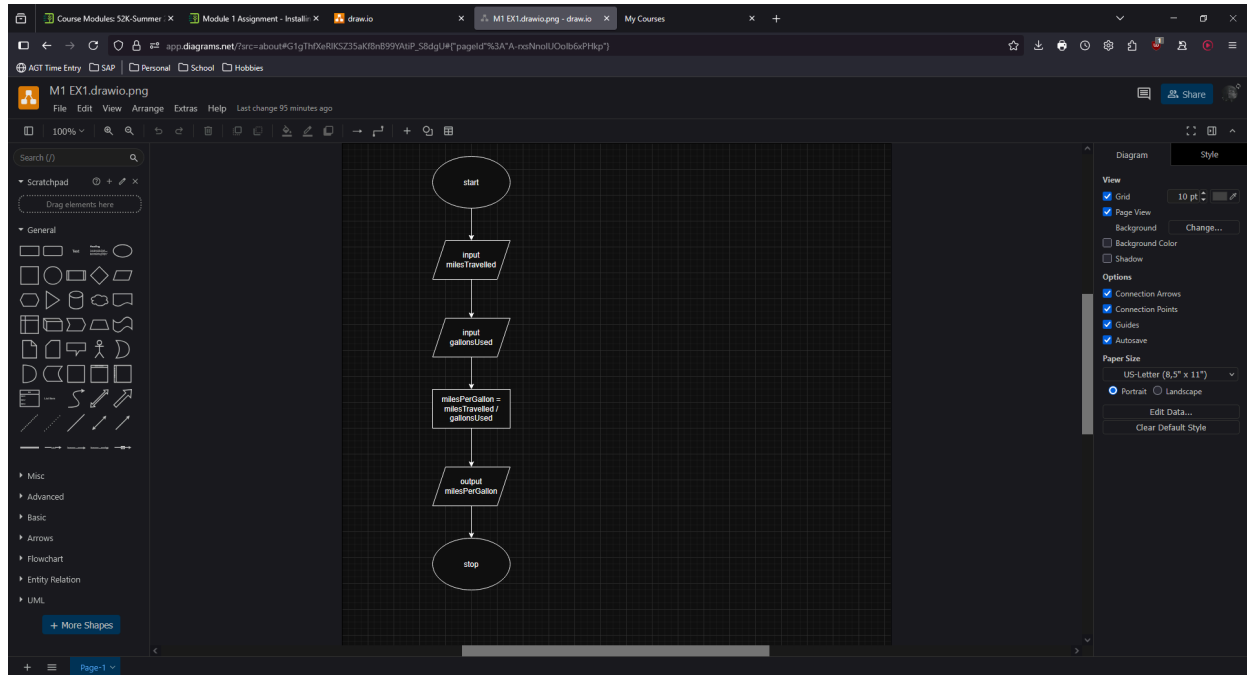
Course Modules: 52K-Summer | Module 1 Assignment - Installi | draw.io | M1 EX1.drawio.png - draw.io | My Courses

app.diagrams.net/?src=about#G1gThfXeRlKSZ35aKf8nB99YAtiP_S8dgU#{"pageId"%3A"A-rxsNnolUOolb6xPHkp")

AGT Time Entry | SAP | Personal | School | Hobbies

M1 EX1.drawio.png
File Edit View Arrange Extras Help Last change 95 minutes ago

Share

100%

Search (/)

Scratchpad

Drag elements here

General

Misc
Advanced
Basic
Arrows
Flowchart
Entity Relation
UML

+ More Shapes

start

input milesTravelled

input gallonsUsed

milesPerGallon = milesTravelled / gallonsUsed

output milesPerGallon

stop

Diagram | Style

View
Grid 10 pt
Page View
Background Change...
Background Color
Shadow

Options
Connection Arrows
Connection Points
Guides
Autosave

Paper Size
US-Letter (8,5" x 11")
Portrait Landscape

Edit Data...
Clear Default Style

Page-1